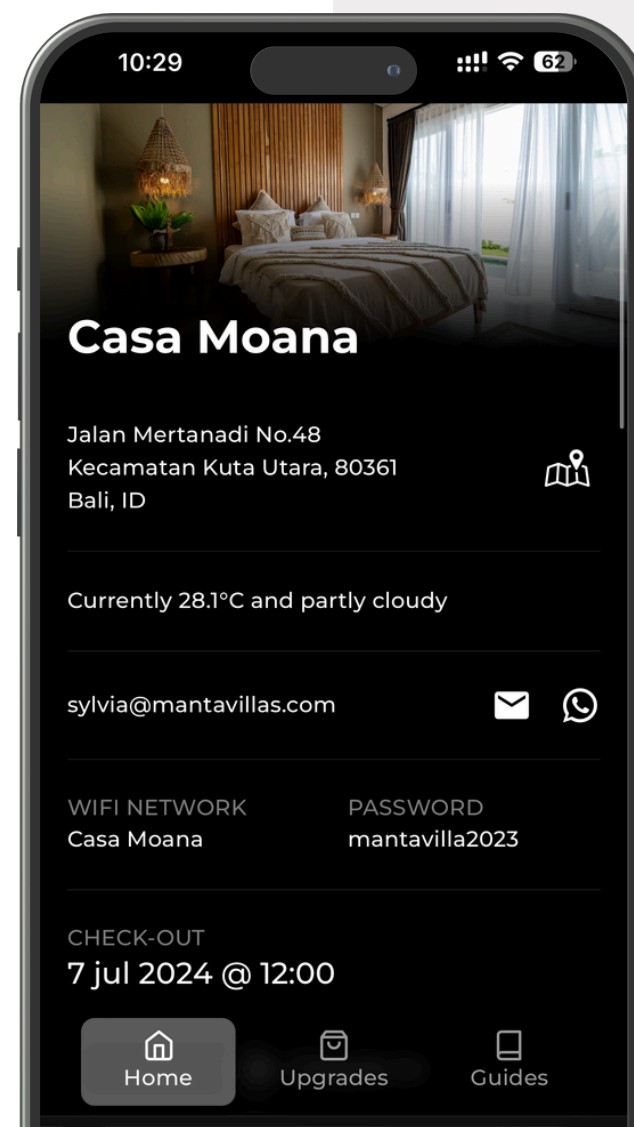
10:29

62

Casa Moana

Jalan Mertanadi No.48
Kecamatan Kuta Utara, 80361
Bali, ID

Currently 28.1°C and partly cloudy

sylvia@mantavillas.com

WIFI NETWORK
Casa Moana

PASSWORD
mantavilla2023

CHECK-OUT
7 jul 2024 @ 12:00

Home

Upgrades

Guides